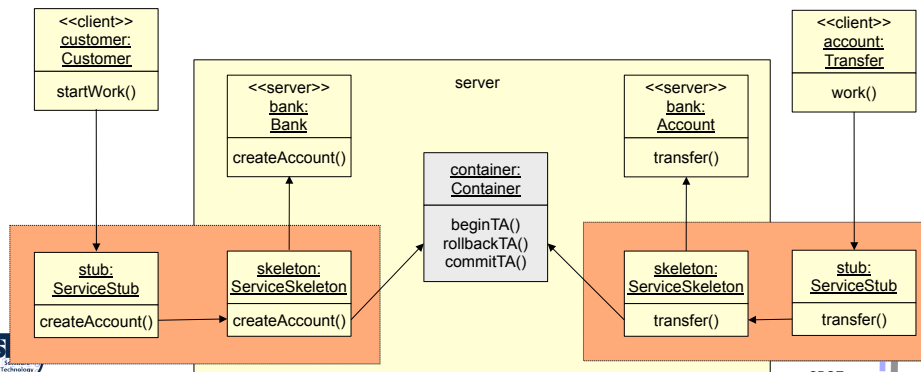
<<client>>
customer:
Customer

startWork()

server

<<server>>
bank:
Bank

createAccount()

container:
Container

beginTA()
rollbackTA()
commitTA()

<<server>>
bank:
Account

transfer()

<<client>>
account:
Transfer

work()

stub:
ServiceStub

createAccount()

skeleton:
ServiceSkeleton

createAccount()

skeleton:
ServiceSkeleton

transfer()

stub:
ServiceStub

transfer()

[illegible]